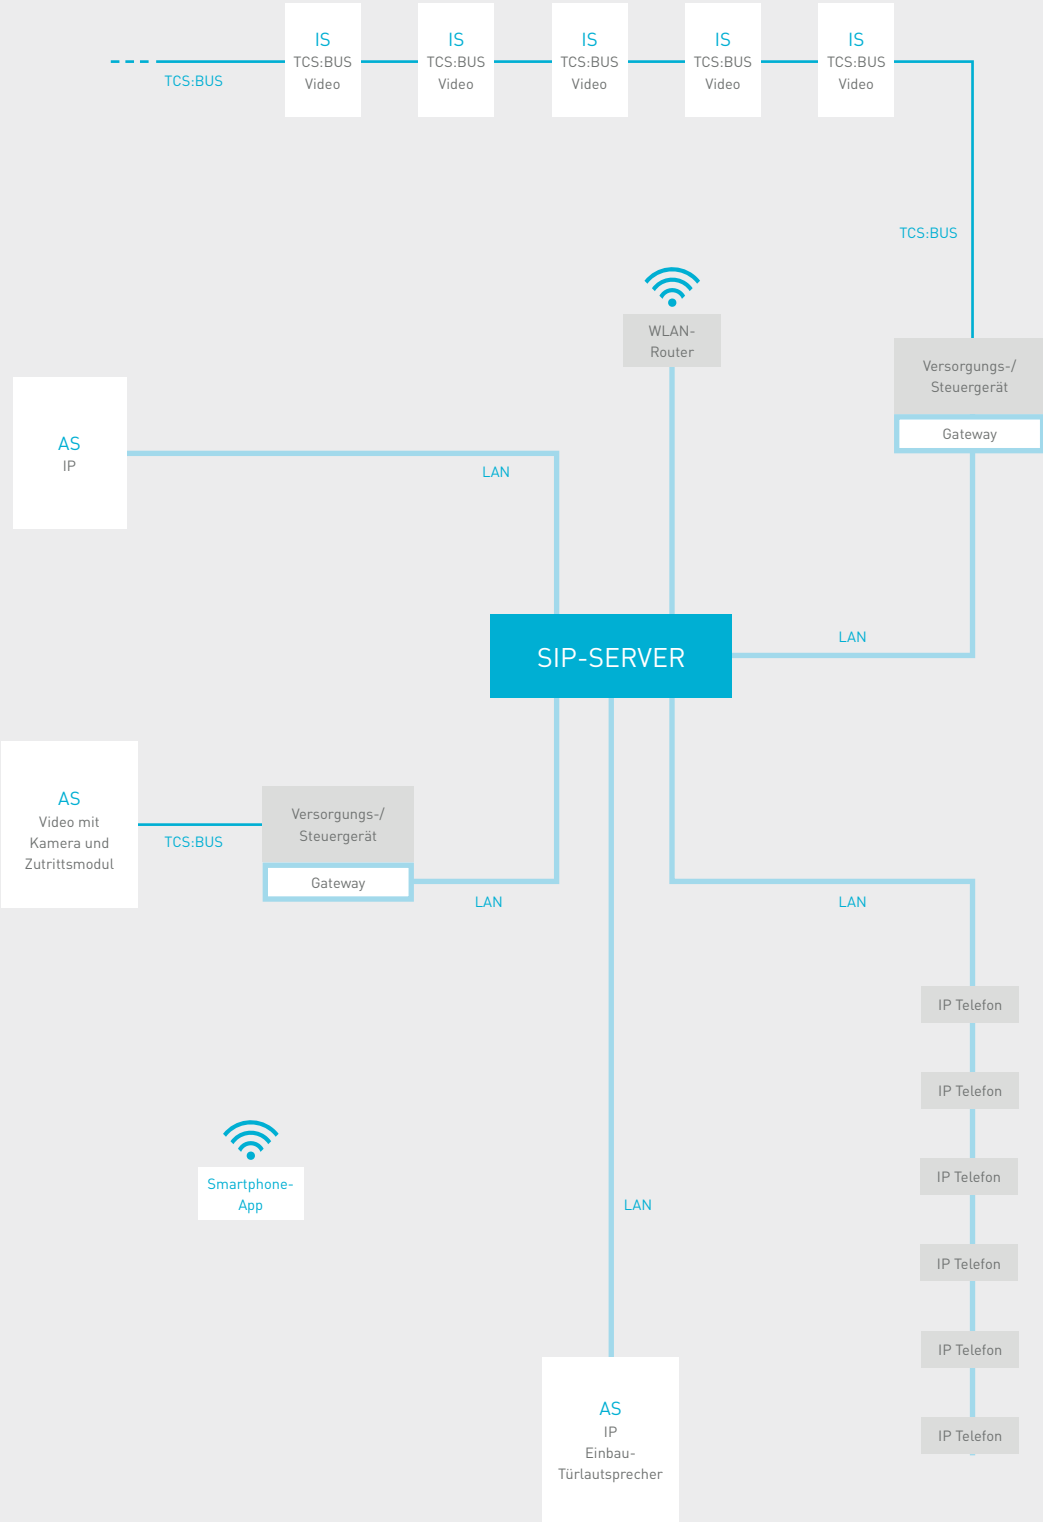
TCS:BUS

IS
TCS:BUS
Video

IS
TCS:BUS
Video

IS
TCS:BUS
Video

IS
TCS:BUS
Video

IS
TCS:BUS
Video

TCS:BUS

WLAN-Router

Versorgungs-/
Steuergerät
Gateway

AS
IP

LAN

SIP-SERVER

LAN

AS
Video mit Kamera und Zutrittsmodul

TCS:BUS

Versorgungs-/
Steuergerät
Gateway

LAN

LAN

IP Telefon

IP Telefon

IP Telefon

IP Telefon

IP Telefon

IP Telefon

Smartphone-App

LAN

AS
IP
Einbau-Türlautsprecher